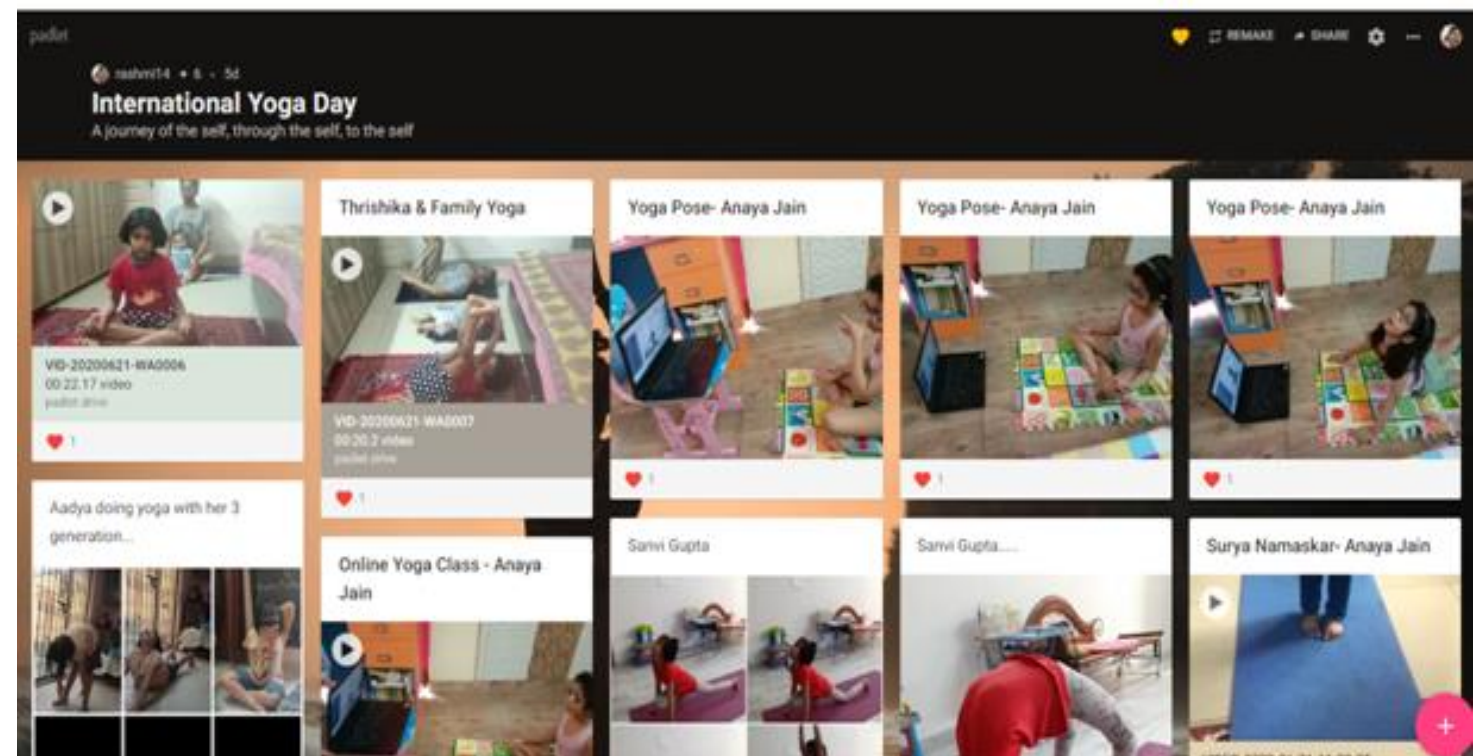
padlet

REMAKE SHARE

rashmi14 • 6 • 5d

International Yoga Day

A journey of the self, through the self, to the self

VID-20200621-WA0006
00:22.17 video
padlet drive

1

Thrishika & Family Yoga

VID-20200621-WA0007
00:20.2 video
padlet drive

1

Yoga Pose- Anaya Jain

1

Yoga Pose- Anaya Jain

1

Yoga Pose- Anaya Jain

1

Aadya doing yoga with her 3 generation...

Online Yoga Class - Anaya Jain

Sanvi Gupta

Sanvi Gupta.....

Surya Namaskar- Anaya Jain

+